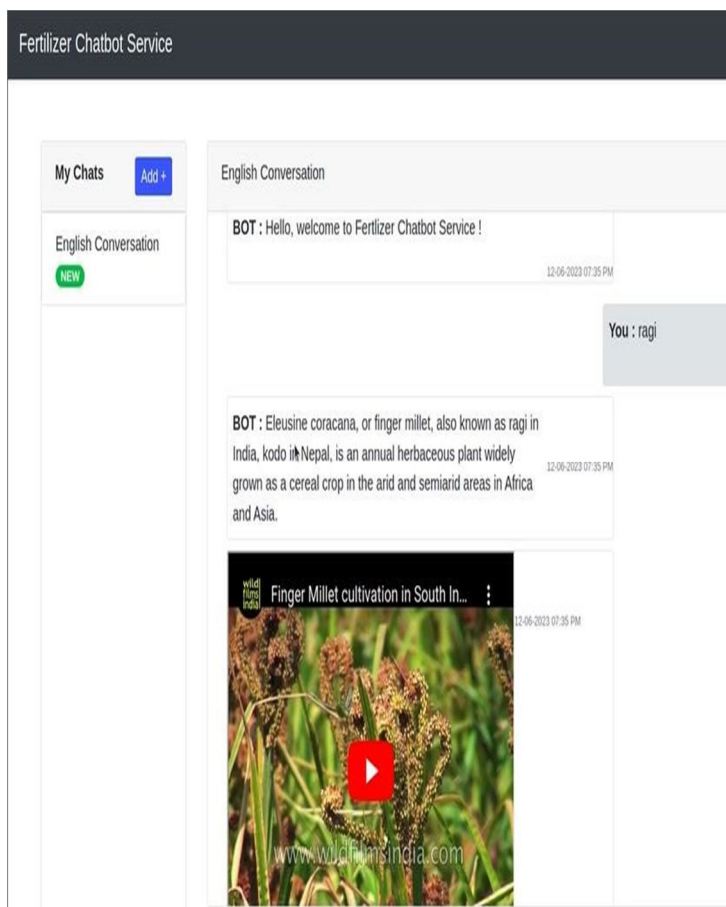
Fertilizer Chatbot Service

My Chats Add +

English Conversation
NEW

English Conversation

BOT : Hello, welcome to Fertlizer Chatbot Service !
12-06-2023 07:35 PM

You : ragi

BOT : Eleusine coracana, or finger millet, also known as ragi in India, kodo in Nepal, is an annual herbaceous plant widely grown as a cereal crop in the arid and semiarid areas in Africa and Asia.
12-06-2023 07:35 PM

wild films india
Finger Millet cultivation in South In...
12-06-2023 07:35 PM
www.wildfilmsindia.com